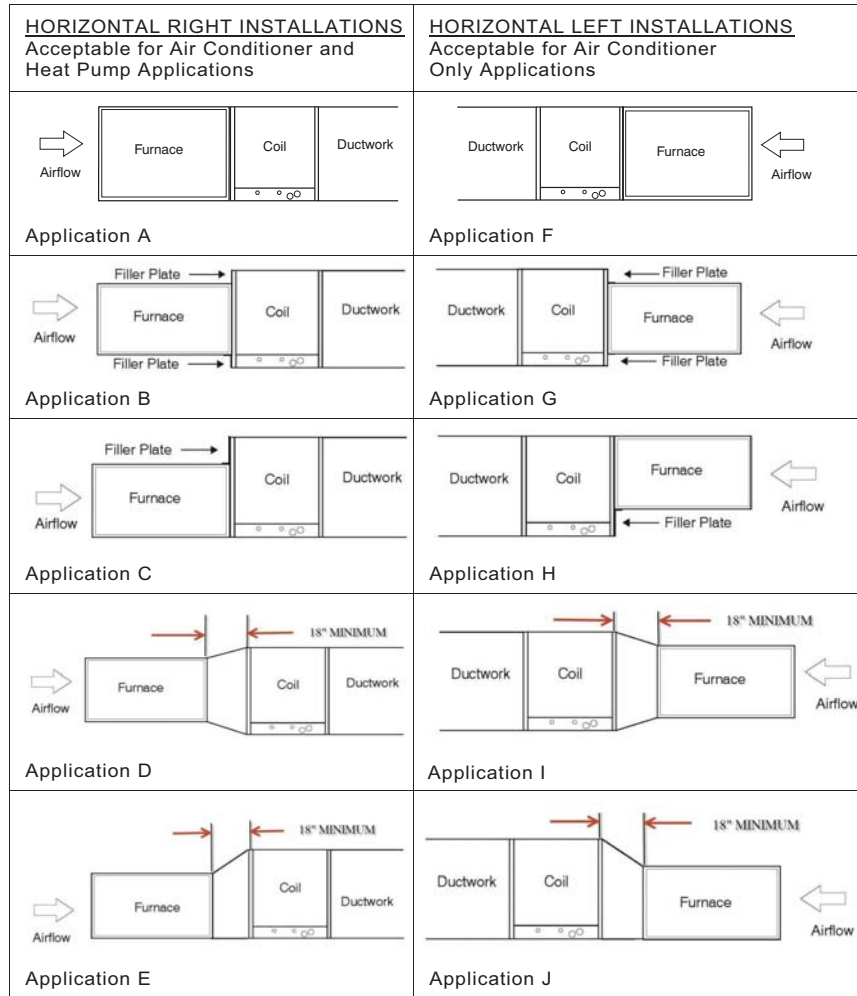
| HORIZONTAL RIGHT INSTALLATIONS Acceptable for Air Conditioner and Heat Pump Applications | HORIZONTAL LEFT INSTALLATIONS Acceptable for Air Conditioner Only Applications |
|---|---|
| Airflow Furnace Coil Ductwork<br>Application A | Ductwork Coil Furnace Airflow<br>Application F |
| Filler Plate Airflow Furnace Coil Ductwork Filler Plate<br>Application B | Filler Plate Ductwork Coil Furnace Airflow Filler Plate<br>Application G |
| Filler Plate Airflow Furnace Coil Ductwork<br>Application C | Ductwork Coil Furnace Airflow Filler Plate<br>Application H |
| 18" MINIMUM Airflow Furnace Coil Ductwork<br>Application D | 18" MINIMUM Ductwork Coil Furnace Airflow<br>Application I |
| 18" MINIMUM Airflow Furnace Coil Ductwork<br>Application E | 18" MINIMUM Ductwork Coil Furnace Airflow<br>Application J |